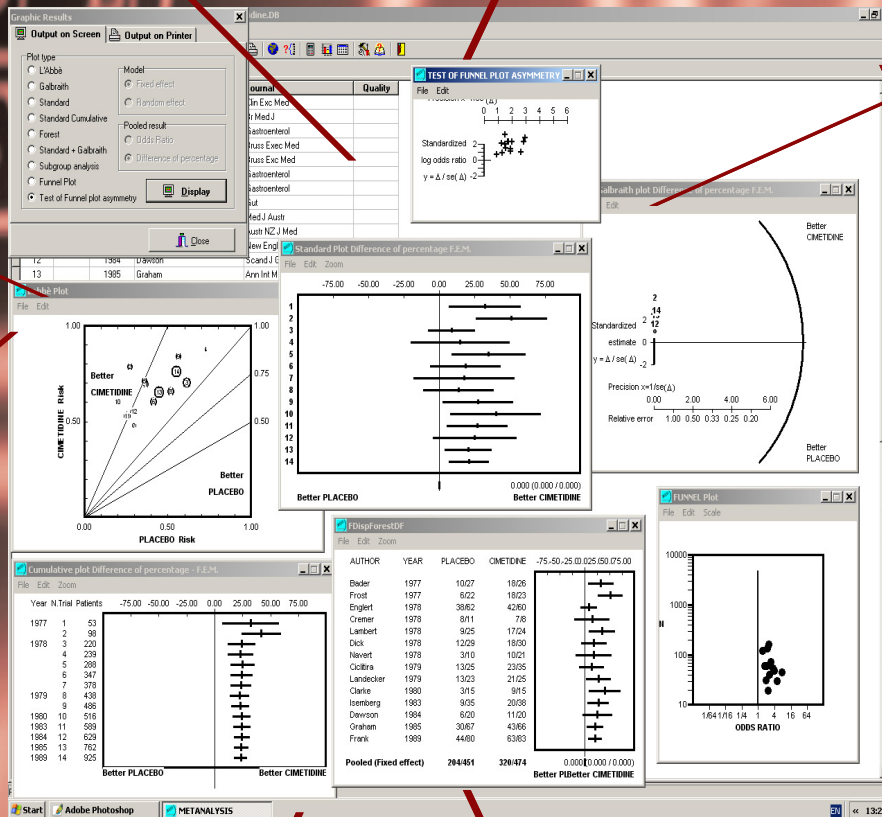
Graphic Results

Output on Screen | Output on Printer

Plot type
L'Abbè
Galbraith
Standard
Standard Cumulative
Forest
Standard + Galbraith
Subgroup analysis
Funnel Plot
Test of Funnel plot asymmetry

Model
Fixed effect
Random effect

Pooled result
Odds Ratio
Difference of percentage

Display

Close

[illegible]dine.DB

Journal | Quality
Clin Exc Med
Br Med J
Gastroenterol
Bruss Exec Med
Bruss Exc Med
Gastroenterol
Gastroenterol
Gut
Med J Austr
Austr NZ J Med
New Engl
12 1984 Dawson Scand J G
13 1985 Graham Ann Int M

TEST OF FUNNEL PLOT ASYMMETRY
File Edit
Precision x=1/se($\Delta$)
0 1 2 3 4 5 6
Standardized log odds ratio
2
0
-2
y = $\Delta$ / se( $\Delta$)

Galbraith plot Difference of percentage F.E.M.
File Edit
Better CIMETIDINE
2
14
12
Standardized 2
estimate 0
y = $\Delta$ / se( $\Delta$) -2
Precision x=1/se($\Delta$)
0.00 2.00 4.00 6.00
Relative error 1.00 0.50 0.33 0.25 0.20
Better PLACEBO

L'Abbè Plot
File Edit
1.00 1.00
0.75
0.50
Better CIMETIDINE
CIMETIDINE Risk
Better PLACEBO
0.00 0.50 1.00
PLACEBO Risk

Standard Plot Difference of percentage F.E.M.
File Edit Zoom
-75.00 -50.00 -25.00 0.00 25.00 50.00 75.00
1
2
3
4
5
6
7
8
9
10
11
12
13
14
0.000 (0.000 / 0.000)
Better PLACEBO Better CIMETIDINE

FUNNEL Plot
File Edit Scale
10000
1000
N
100
10
1/64 1/16 1/4 1 4 16 64
ODDS RATIO

Cumulative plot Difference of percentage - F.E.M.
File Edit Zoom
Year N.Trial Patients -75.00 -50.00 -25.00 0.00 25.00 50.00 75.00
1977 1 53
2 98
1978 3 220
4 239
5 288
6 347
7 378
1979 8 438
9 486
1980 10 516
1983 11 589
1984 12 629
1985 13 762
1989 14 925
Better PLACEBO Better CIMETIDINE

FDispForestDF
File Edit Zoom

| AUTHOR | YEAR | PLACEBO | CIMETIDINE |
|---|---|---|---|
| Bader | 1977 | 10/27 | 18/26 |
| Frost | 1977 | 6/22 | 18/23 |
| Englert | 1978 | 38/62 | 42/60 |
| Cremer | 1978 | 8/11 | 7/8 |
| Lambert | 1978 | 9/25 | 17/24 |
| Dick | 1978 | 12/29 | 18/30 |
| Navert | 1978 | 3/10 | 10/21 |
| Ciclitira | 1979 | 13/25 | 23/35 |
| Landecker | 1979 | 13/23 | 21/25 |
| Clarke | 1980 | 3/15 | 9/15 |
| Isenberg | 1983 | 9/35 | 20/38 |
| Dawson | 1984 | 6/20 | 11/20 |
| Graham | 1985 | 30/67 | 43/66 |
| Frank | 1989 | 44/80 | 63/83 |
| Pooled (Fixed effect) | | 204/451 | 320/474 |

-75-50-25.00.025.050.075.00
0.000 (0.000 / 0.000)
Better PLBetter CIMETIDINE

Start | Adobe Photoshop | METANALYSIS
EN « 13:2